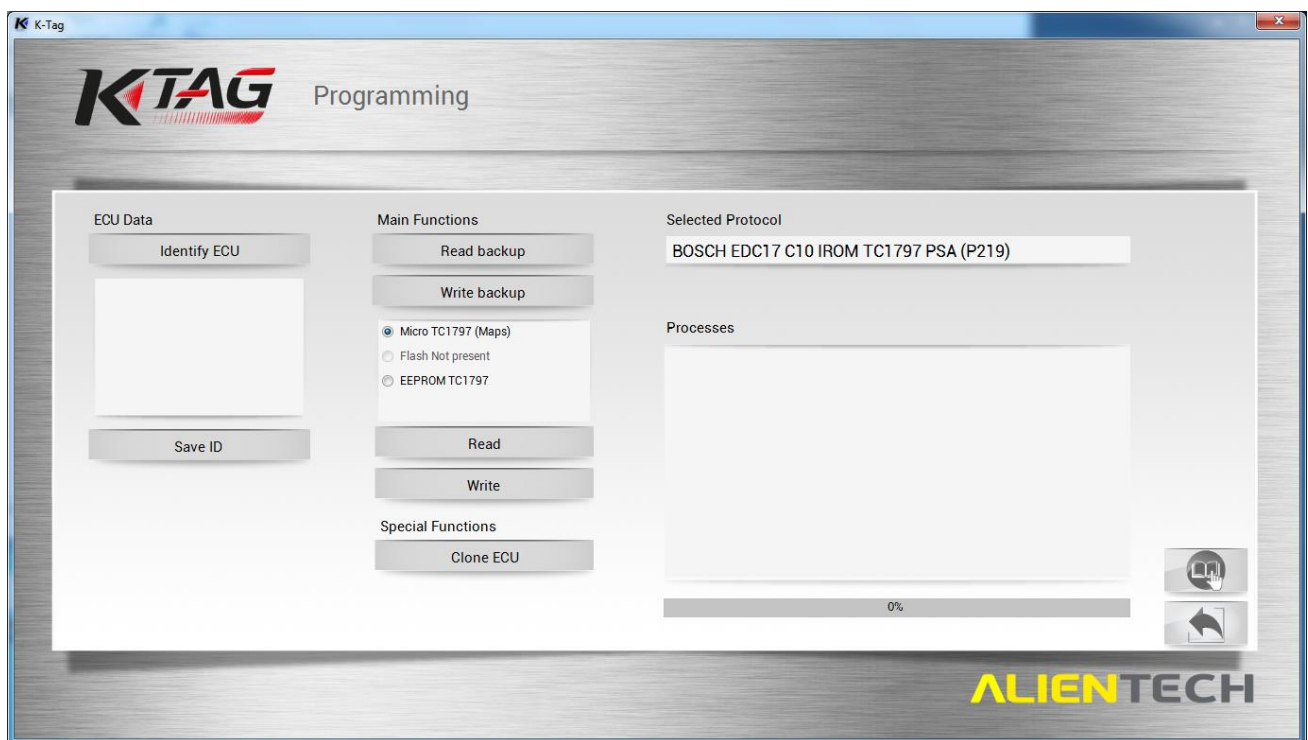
K-Tag

KTAG Programming

ECU Data

Identify ECU

Save ID

Main Functions

Read backup

Write backup

Micro TC1797 (Maps)

Flash Not present

EEPROM TC1797

Read

Write

Special Functions

Clone ECU

Selected Protocol

BOSCH EDC17 C10 IROM TC1797 PSA (P219)

Processes

0%

ALIENTECH